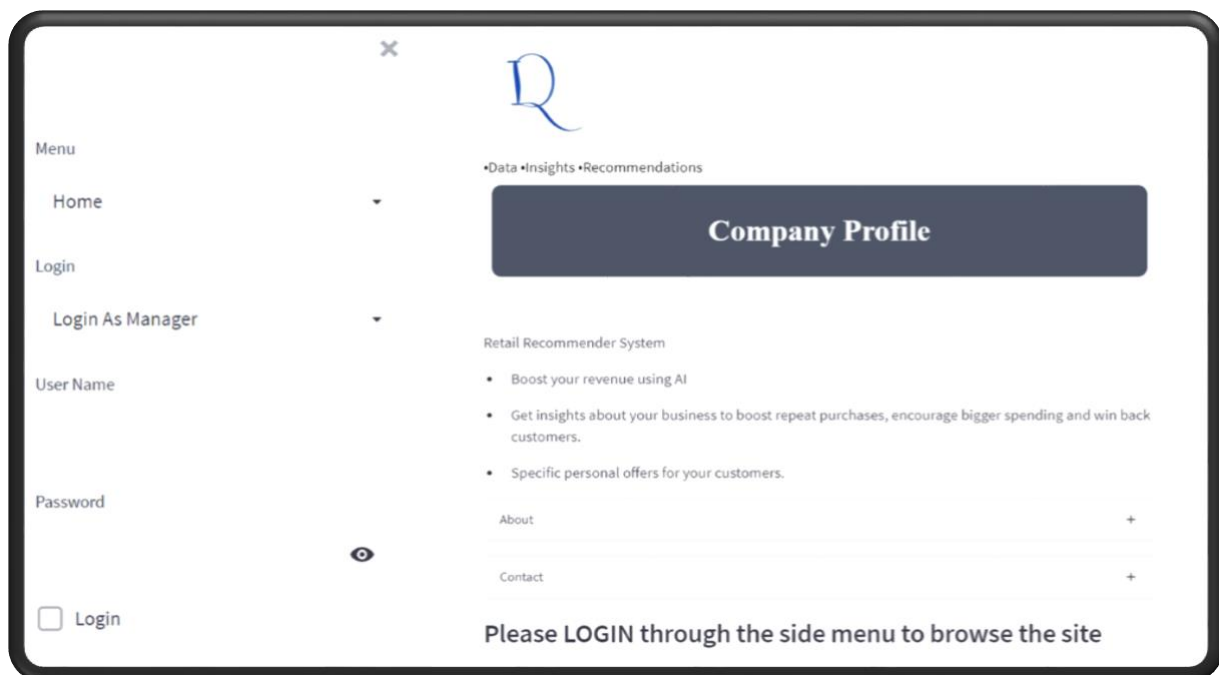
×

Menu

Home

Login

Login As Manager

User Name

Password

Login

DQ

•Data •Insights •Recommendations

Company Profile

Retail Recommender System

- Boost your revenue using AI
- Get insights about your business to boost repeat purchases, encourage bigger spending and win back customers.
- Specific personal offers for your customers.

About +

Contact +

Please LOGIN through the side menu to browse the site